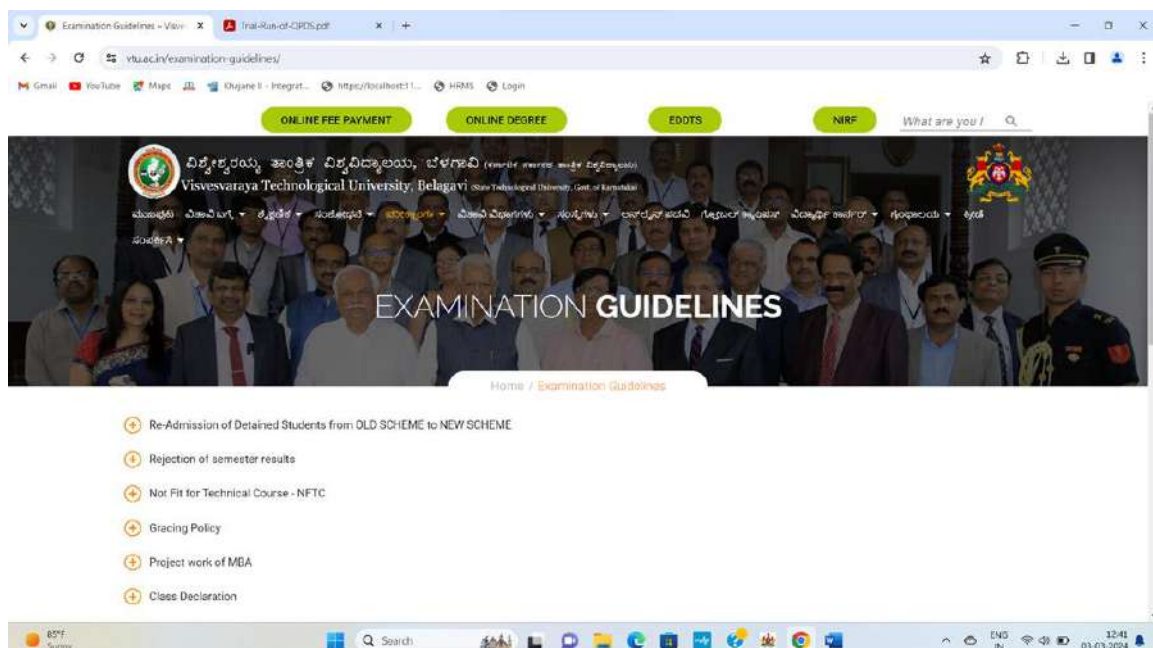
Examination Guidelines – Visve  ×
Trial-Run-of-OPDS.pdf  ×
vtu.ac.in/examination-guidelines/
Gmail  YouTube  Maps  Gujarat – Integrat...  https://localhost:1...  HRMS  Login

ONLINE FEE PAYMENT
ONLINE DEGREE
EDOTS
NIRF
What are you l

ವಿಶ್ವೇಶ್ವರಯ್ಯ ತಾಂತ್ರಿಕ ವಿಶ್ವವಿದ್ಯಾಲಯ, ಬೆಳಗಾವಿ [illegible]
Visvesvaraya Technological University, Belagavi (State Technological University, Govt. of Karnataka)

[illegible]

EXAMINATION GUIDELINES

Home / Examination Guidelines

Re-Admission of Detained Students from OLD SCHEME to NEW SCHEME

Rejection of semester results

Not Fit for Technical Course - NFTC

Gracing Policy

Project work of MBA

Class Declaration

85°F
Sunny
Search
ENG
IN
12:41
03-03-2024